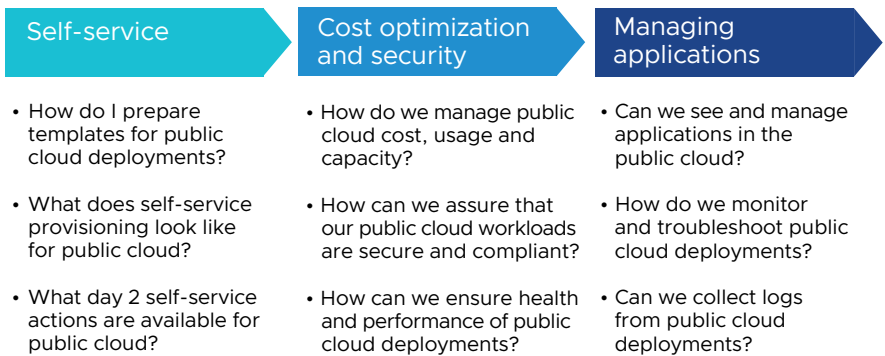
Self-service

• How do I prepare templates for public cloud deployments?

• What does self-service provisioning look like for public cloud?

• What day 2 self-service actions are available for public cloud?

Cost optimization and security

• How do we manage public cloud cost, usage and capacity?

• How can we assure that our public cloud workloads are secure and compliant?

• How can we ensure health and performance of public cloud deployments?

Managing applications

• Can we see and manage applications in the public cloud?

• How do we monitor and troubleshoot public cloud deployments?

• Can we collect logs from public cloud deployments?